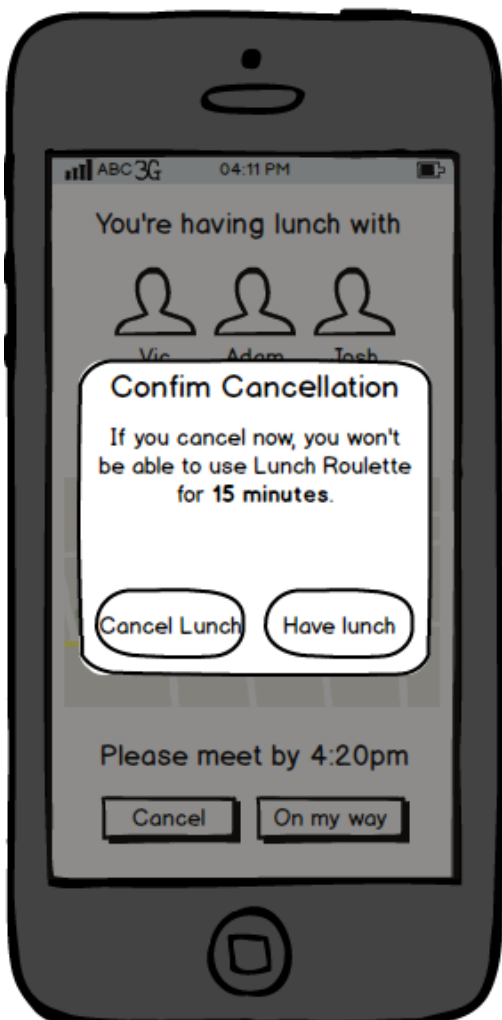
ABC 3G 04:11 PM

You're having lunch with

Vic Adam Josh

Confim Cancellation

If you cancel now, you won't be able to use Lunch Roulette for **15 minutes**.

Cancel Lunch

Have lunch

Please meet by 4:20pm

Cancel

On my way